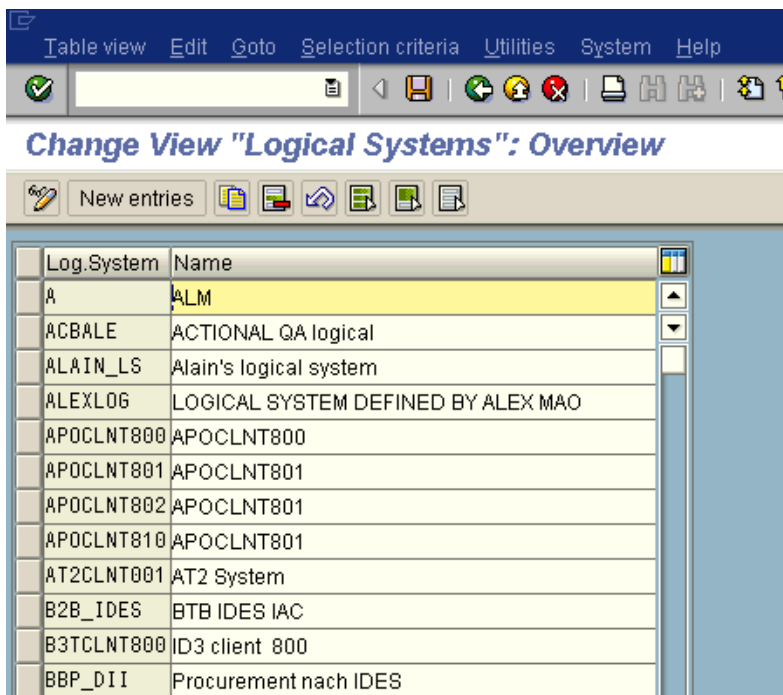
Table view Edit Goto Selection criteria Utilities System Help

Change View "Logical Systems": Overview

New entries

| Log.System | Name |
|---|---|
| A | ALM |
| ACBALE | ACTIONAL QA logical |
| ALAIN_LS | Alain's logical system |
| ALEXLOG | LOGICAL SYSTEM DEFINED BY ALEX MAO |
| APOCLNT800 | APOCLNT800 |
| APOCLNT801 | APOCLNT801 |
| APOCLNT802 | APOCLNT801 |
| APOCLNT810 | APOCLNT801 |
| AT2CLNT001 | AT2 System |
| B2B_IDES | BTB IDES IAC |
| B3TCLNT800 | ID3 client 800 |
| BBP_DII | Procurement nach IDES |